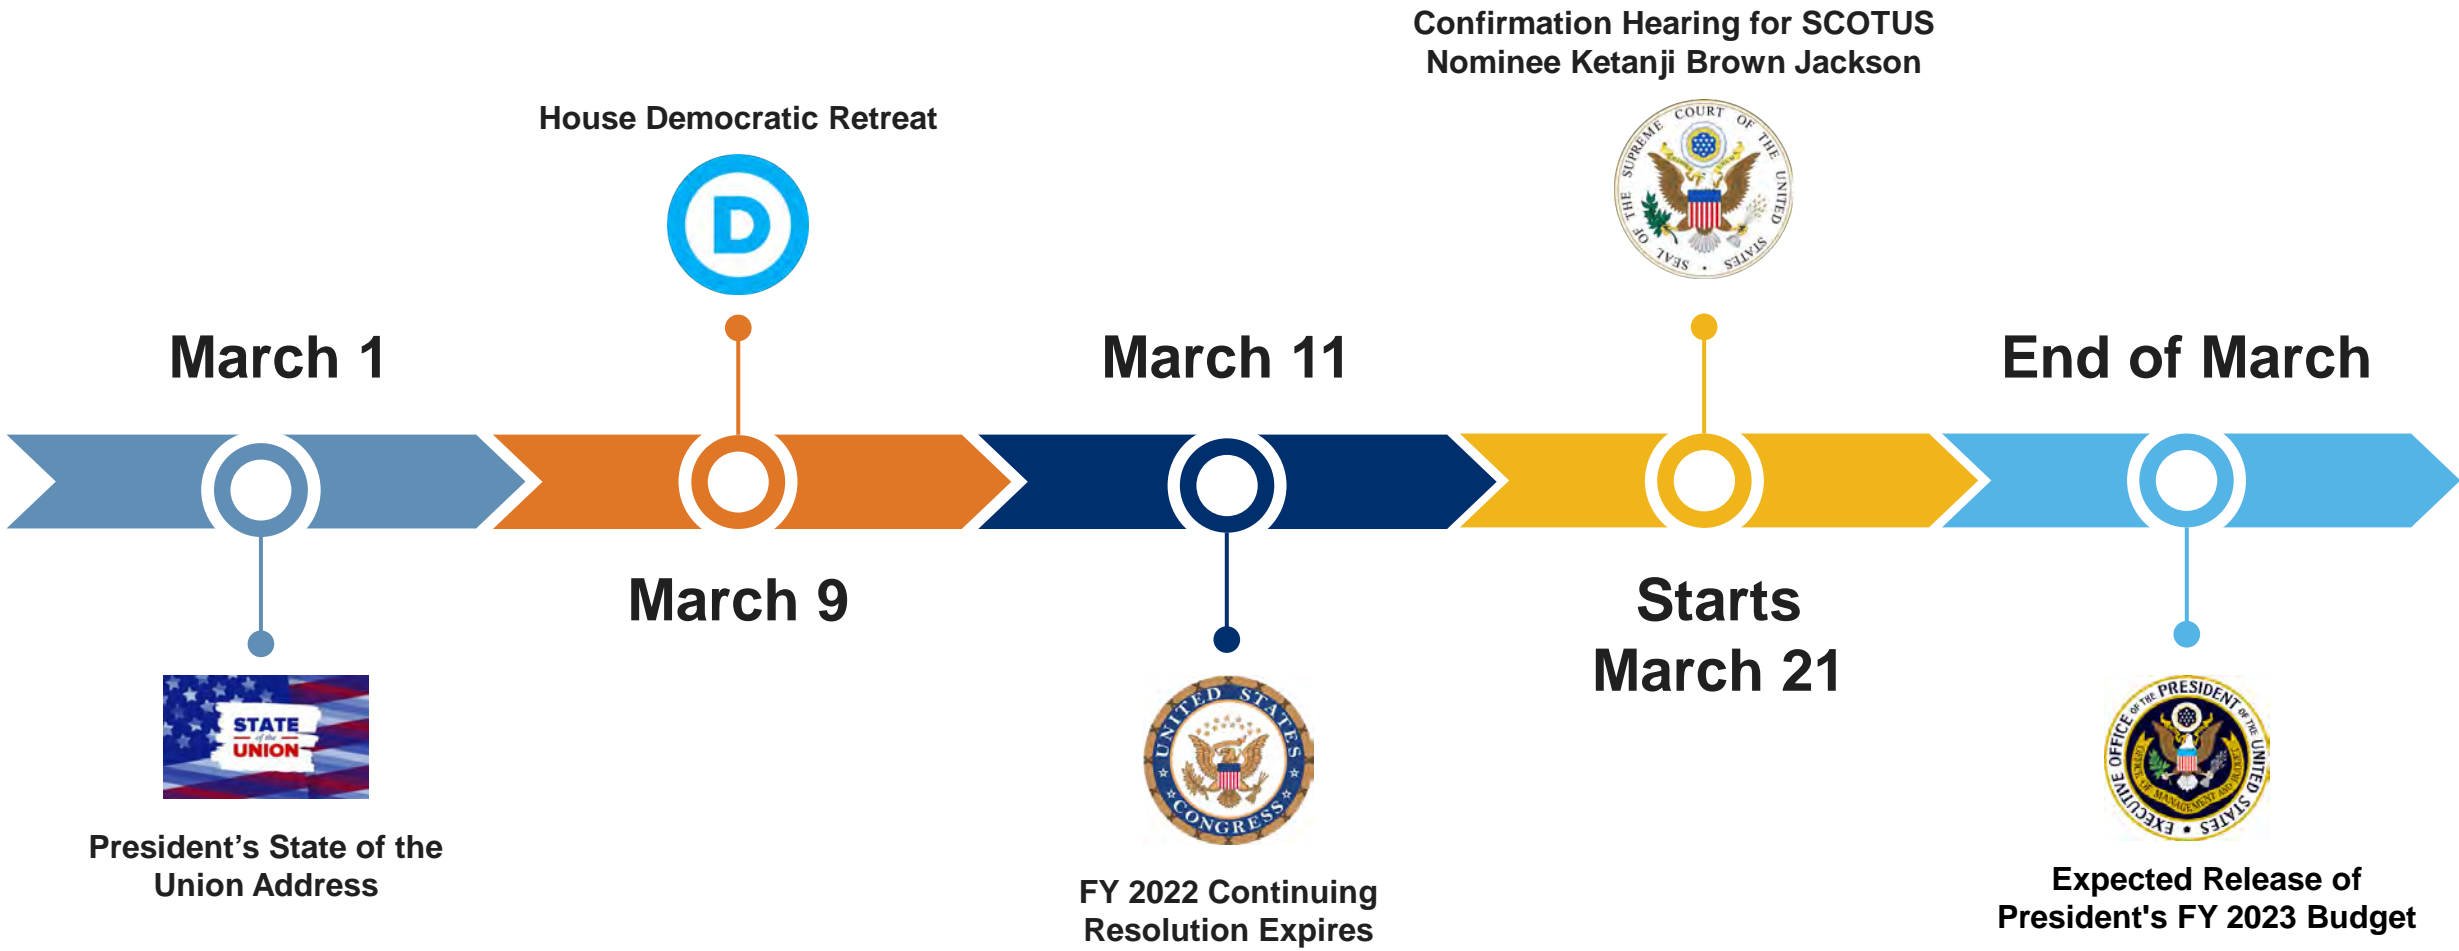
Confirmation Hearing for SCOTUS Nominee Ketanji Brown Jackson

House Democratic Retreat

D

SEAL OF THE SUPREME COURT OF THE UNITED STATES

March 1

March 11

End of March

March 9

Starts March 21

STATE of the UNION

President’s State of the Union Address

UNITED STATES CONGRESS

FY 2022 Continuing Resolution Expires

EXECUTIVE OFFICE OF THE PRESIDENT OF THE UNITED STATES

OFFICE OF MANAGEMENT AND BUDGET

Expected Release of President's FY 2023 Budget